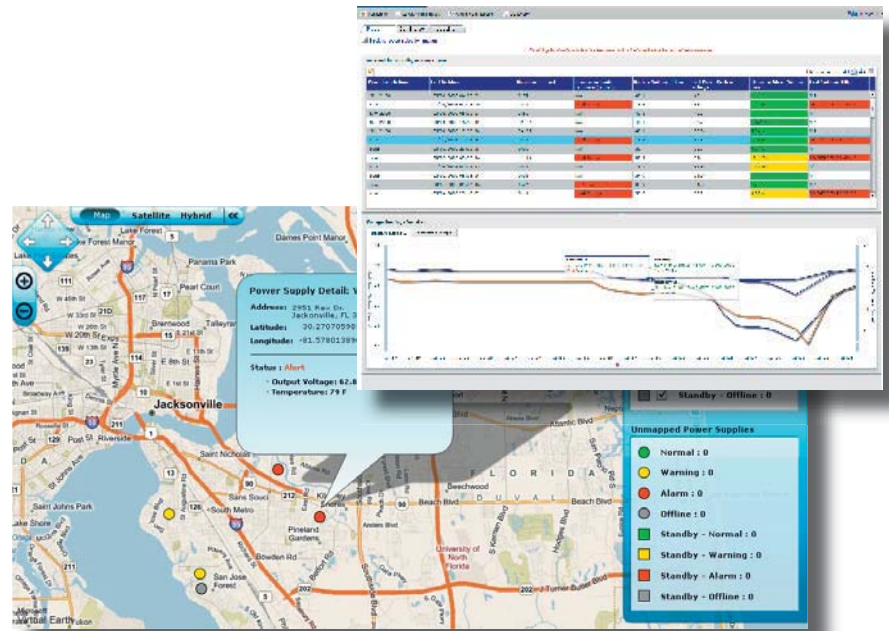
Map Satellite Hybrid

Lake Forest
Dames Point Manor
Panama Park
Pearl Court
Brentwood
Talleyrand
Jacksonville
Riverside
Saint Nicholas
Sans Souci
South Metro
Pineland Gardens
Bowden Rd
San Jose Forest
Johns Island
Lake Shore
Beechwood
Beach Blvd
University of North Florida
FLORIDA
DUVAL
Arlington Rd
Atlantic Blvd
Microsoft Virtual Earth

Power Supply Detail: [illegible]
Address: 2951 Rev Dr.
Jacksonville, FL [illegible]
Latitude: 30.2707059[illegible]
Longitude: -81.5780138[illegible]
Status : Alert
· Output Voltage: 62.8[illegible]
· Temperature: 79 F

Standby - Offline : 0

Unmapped Power Supplies
Normal : 0
Warning : 0
Alarm : 0
Offline : 0
Standby - Normal : 0
Standby - Warning : 0
Standby - Alarm : 0
Standby - Offline : 0

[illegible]